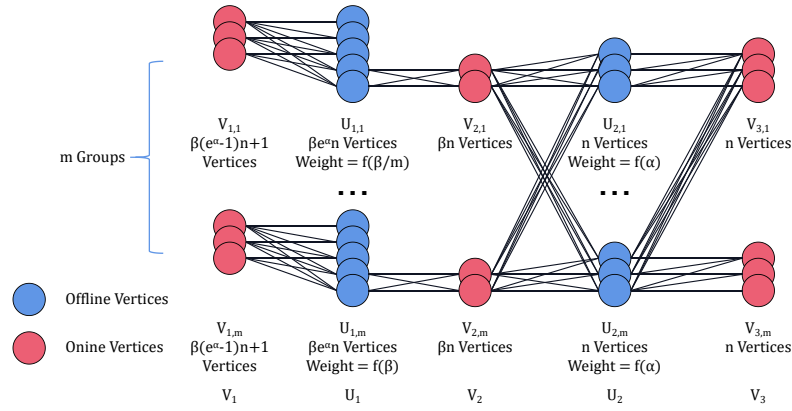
m Groups

$V_{1,1}$
$\beta(e^{\alpha}-1)n+1$
Vertices

$U_{1,1}$
$\beta e^{\alpha}n$ Vertices
Weight = $f(\beta/m)$

$V_{2,1}$
$\beta n$ Vertices

$U_{2,1}$
n Vertices
Weight = $f(\alpha)$

$V_{3,1}$
n Vertices

...

...

Offline Vertices

Onine Vertices

$V_{1,m}$
$\beta(e^{\alpha}-1)n+1$
Vertices

$U_{1,m}$
$\beta e^{\alpha}n$ Vertices
Weight = $f(\beta)$

$V_{2,m}$
$\beta n$ Vertices

$U_{2,m}$
n Vertices
Weight = $f(\alpha)$

$V_{3,m}$
n Vertices

$V_1$

$U_1$

$V_2$

$U_2$

$V_3$